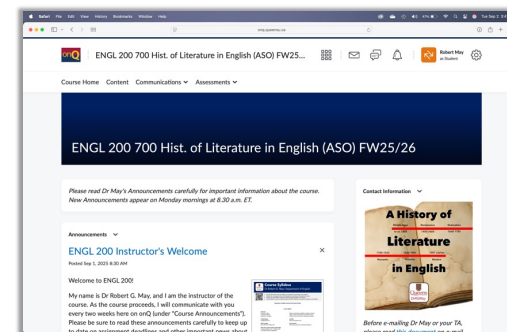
Safari File Edit View History Bookmarks Window Help

onq.queensu.ca

onQ ENGL 200 700 Hist. of Literature in English (ASO) FW25...

Robert May
as Student

Course Home Content Communications Assessments

ENGL 200 700 Hist. of Literature in English (ASO) FW25/26

Please read Dr May's Announcements carefully for important information about the course. New Announcements appear on Monday mornings at 8.30 a.m. ET.

Announcements

ENGL 200 Instructor's Welcome

Posted Sep 1, 2025 8:30 AM

Welcome to ENGL 200!

My name is Dr Robert G. May, and I am the instructor of the course. As the course proceeds, I will communicate with you every two weeks here on onQ (under "Course Announcements"). Please be sure to read these announcements carefully to keep up to date on assignment deadlines and other important news about

Course Syllabus

Contact Information

A History of Literature in English

Before e-mailing Dr May or your TA, please read this document on e-mail